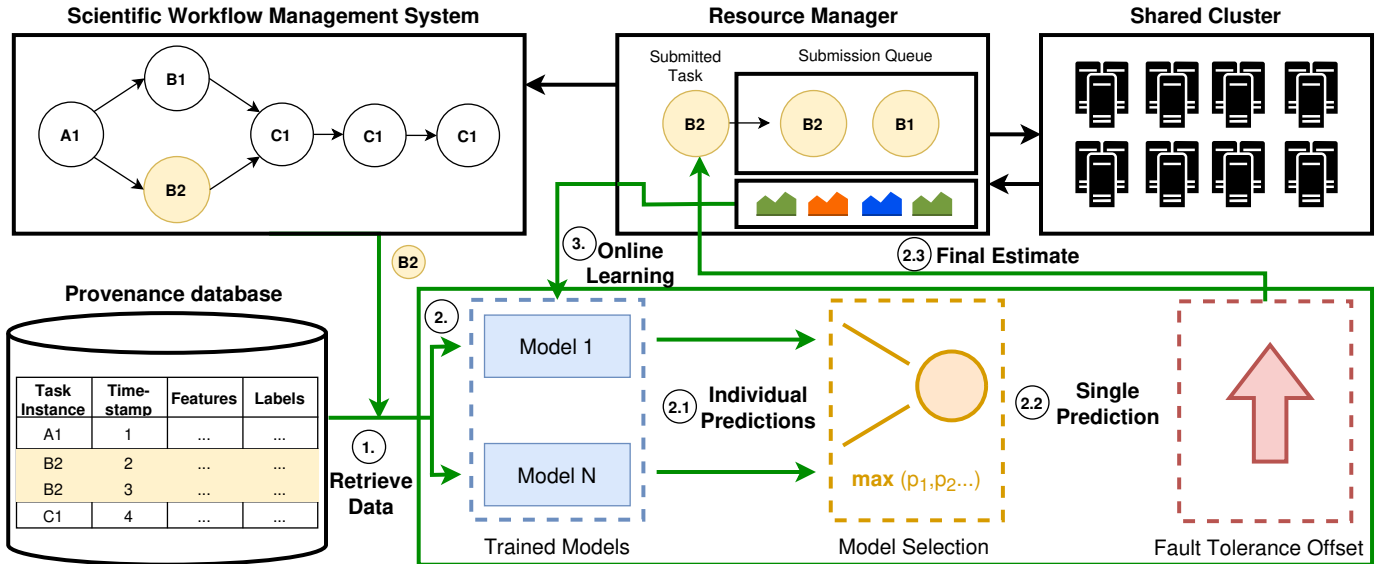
Scientific Workflow Management System

Resource Manager

Shared Cluster

A1

B1

B2

C1

C1

C1

Submitted Task

B2

Submission Queue

B2

B1

B2

3. Online Learning

2.3 Final Estimate

Provenance database

| Task Instance | Time-stamp | Features | Labels |
|---|---|---|---|
| A1 | 1 | ... | ... |
| B2 | 2 | ... | ... |
| B2 | 3 | ... | ... |
| C1 | 4 | ... | ... |

1. Retrieve Data

2.

Model 1

Model N

2.1 Individual Predictions

max $(p_1, p_2 ...)$

2.2 Single Prediction

Trained Models

Model Selection

Fault Tolerance Offset